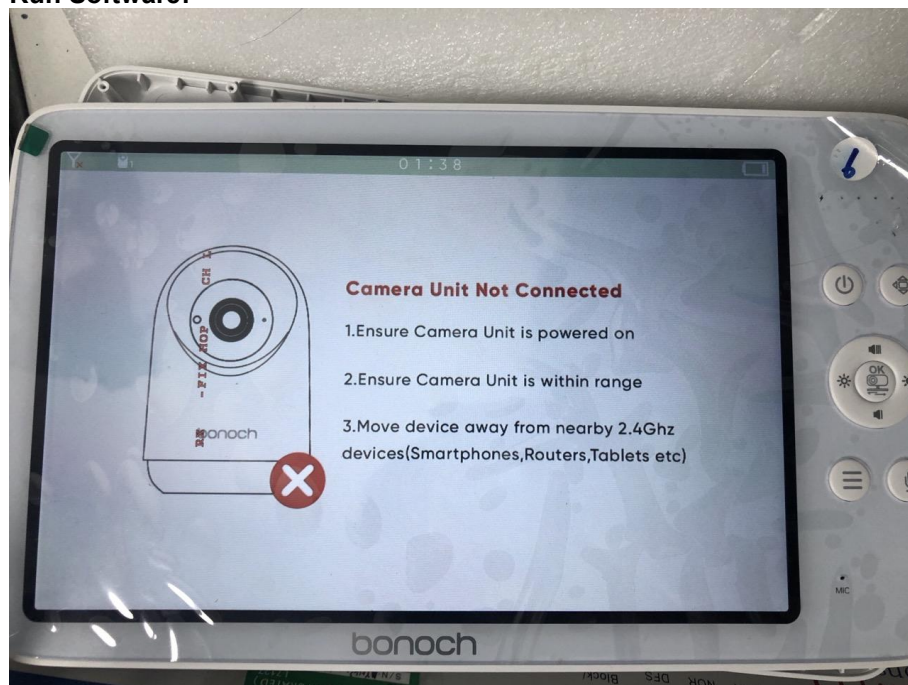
Run Software:

01:38

Camera Unit Not Connected

1.Ensure Camera Unit is powered on

2.Ensure Camera Unit is within range

3.Move device away from nearby 2.4Ghz devices(Smartphones,Routers,Tablets etc)

bonoch

OK

MIC

bonoch